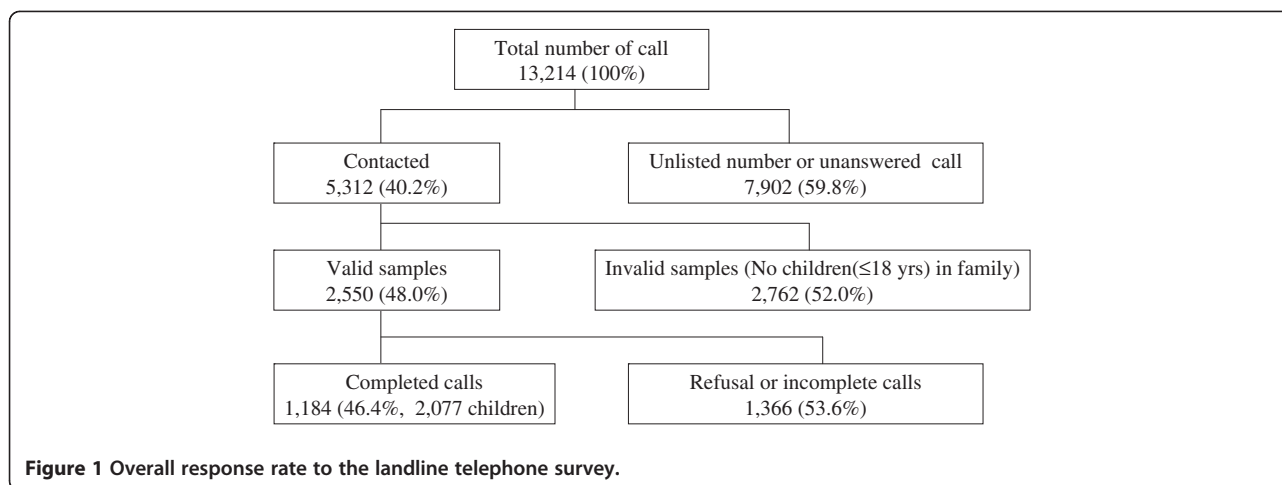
Total number of call
13,214 (100%)

Contacted
5,312 (40.2%)

Unlisted number or unanswered call
7,902 (59.8%)

Valid samples
2,550 (48.0%)

Invalid samples (No children(≤18 yrs) in family)
2,762 (52.0%)

Completed calls
1,184 (46.4%, 2,077 children)

Refusal or incomplete calls
1,366 (53.6%)

**Figure 1 Overall response rate to the landline telephone survey.**